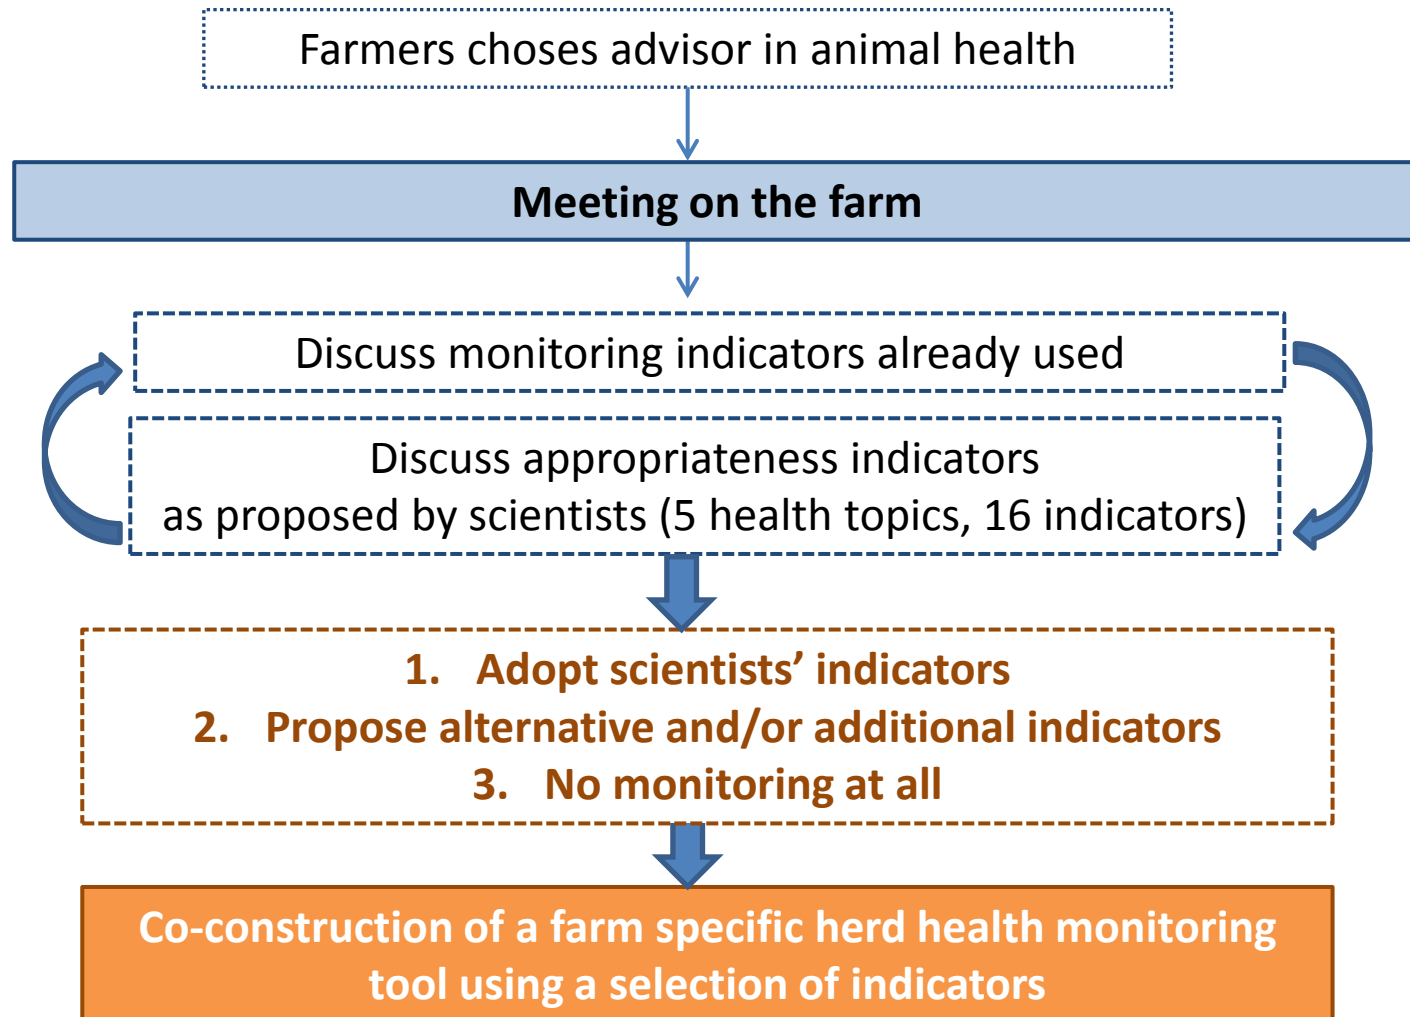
Farmers choses advisor in animal health

Meeting on the farm

Discuss monitoring indicators already used

Discuss appropriateness indicators as proposed by scientists (5 health topics, 16 indicators)

1. Adopt scientists’ indicators
2. Propose alternative and/or additional indicators
3. No monitoring at all

Co-construction of a farm specific herd health monitoring tool using a selection of indicators